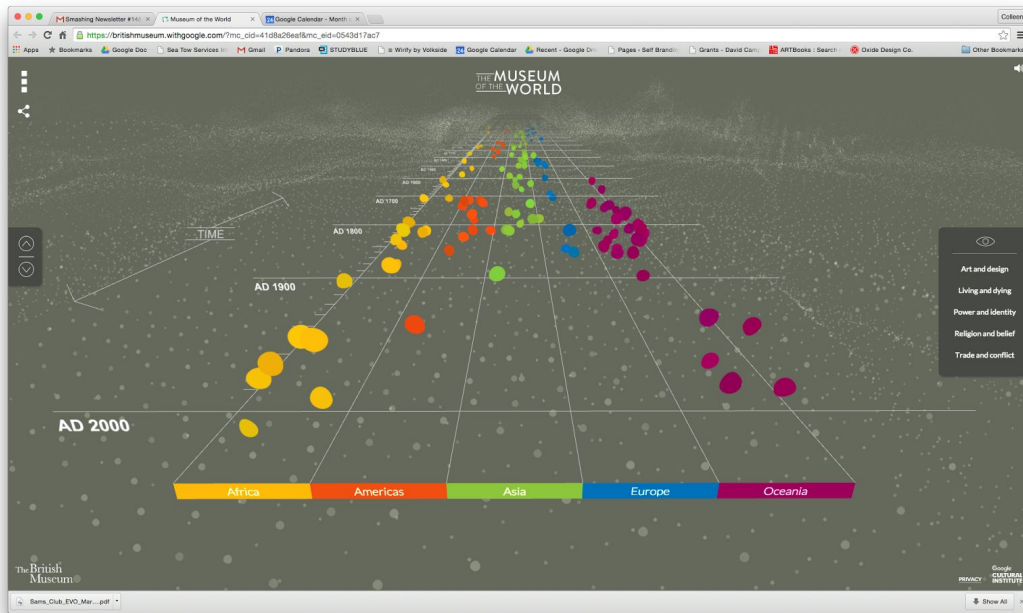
Smashing Newsletter #14
Museum of the World
Google Calendar - Month
Colleen

https://britishmuseum.withgoogle.com/?mc_cid=41d8a26eaf&mc_eid=0543d17ac7

Apps Bookmarks Google Doc Sea Tow Services Gmail Pandora STUDYBLUE Winfy by Volkside Google Calendar Recent - Google Dr Pages - Self Brandin Grants - David Carr ARTBooks : Search Oxide Design Co. Other Bookmarks

THE MUSEUM OF THE WORLD

TIME

AD 1700
AD 1800
AD 1900
AD 2000

Art and design
Living and dying
Power and identity
Religion and belief
Trade and conflict

Africa
Americas
Asia
Europe
Oceania

The British Museum

PRIVACY
Google CULTURAL INSTITUTE

Sams_Club_EVO_Mar....pdf
Show All